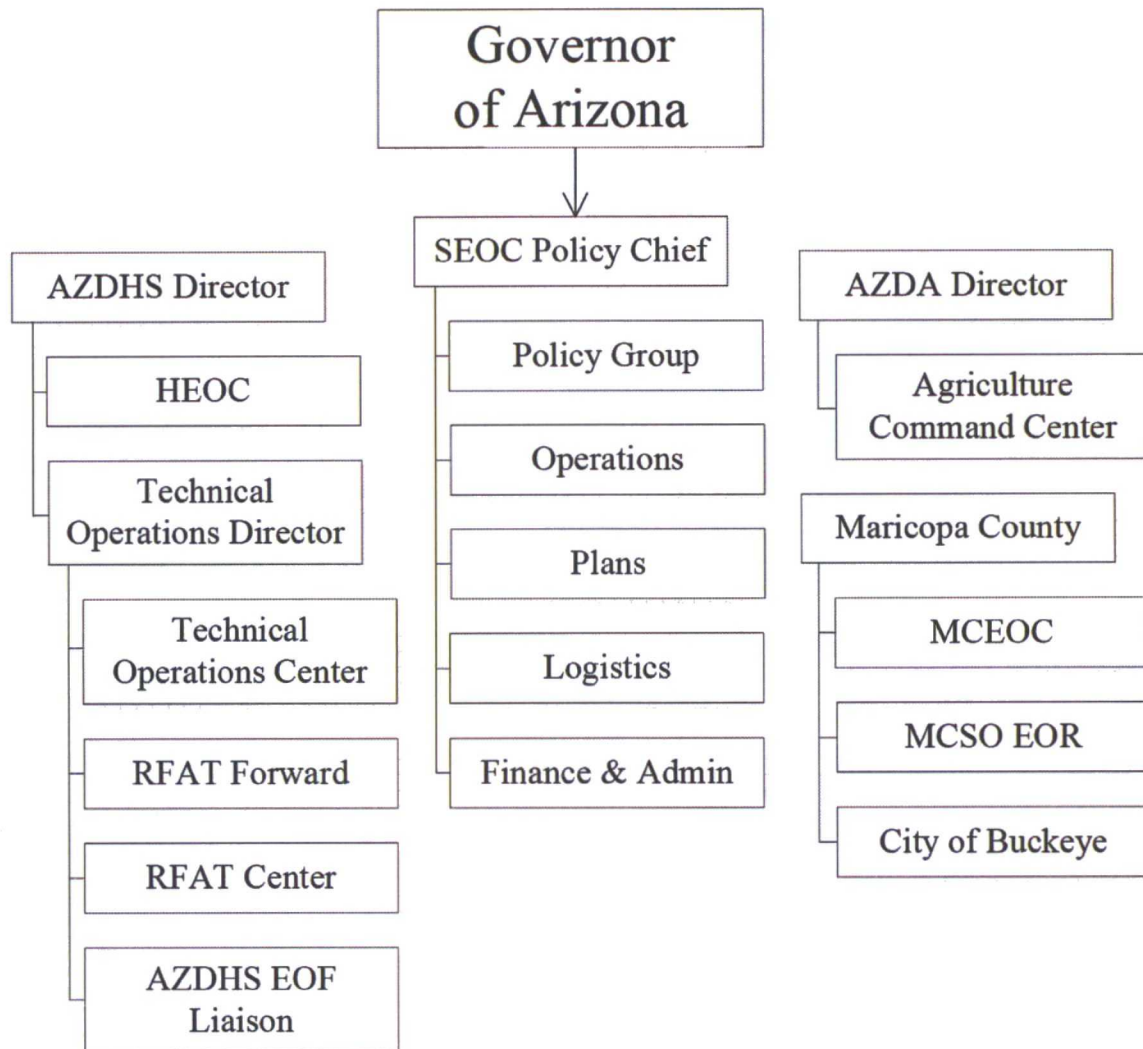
Governor of Arizona

AZDHS Director

HEOC

Technical Operations Director

Technical Operations Center

RFAT Forward

RFAT Center

AZDHS EOF Liaison

SEOC Policy Chief

Policy Group

Operations

Plans

Logistics

Finance & Admin

AZDA Director

Agriculture Command Center

Maricopa County

MCEOC

MCSO EOR

City of Buckeye